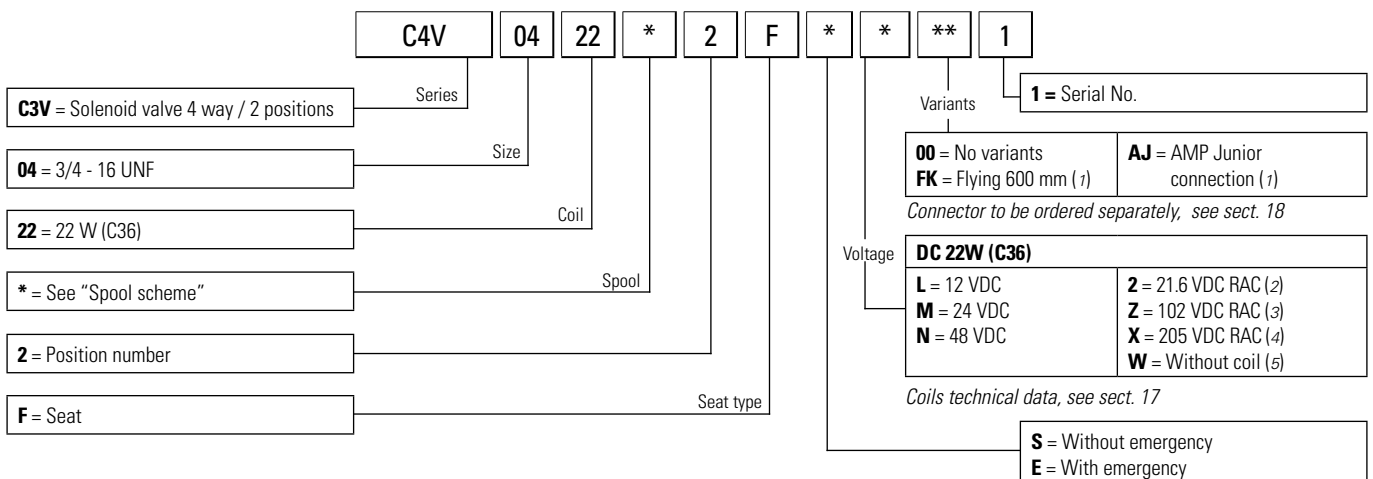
C4V 04 22 * 2 F * * ** 1

Series

**C3V** = Solenoid valve 4 way / 2 positions

Size

**04** = 3/4 - 16 UNF

Coil

**22** = 22 W (C36)

Spool

***** = See "Spool scheme"

**2** = Position number

Seat type

**F** = Seat

**1 =** Serial No.

Variants

| **00** = No variants<br>**FK** = Flying 600 mm (*1*) | **AJ** = AMP Junior connection (*1*) |
|---|---|

*Connector to be ordered separately, see sect. 18*

Voltage

| **DC 22W (C36)** | |
|---|---|
| **L** = 12 VDC<br>**M** = 24 VDC<br>**N** = 48 VDC | **2** = 21.6 VDC RAC (*2*)<br>**Z** = 102 VDC RAC (*3*)<br>**X** = 205 VDC RAC (*4*)<br>**W** = Without coil (*5*) |

*Coils technical data, see sect. 17*

**S** = Without emergency
**E** = With emergency